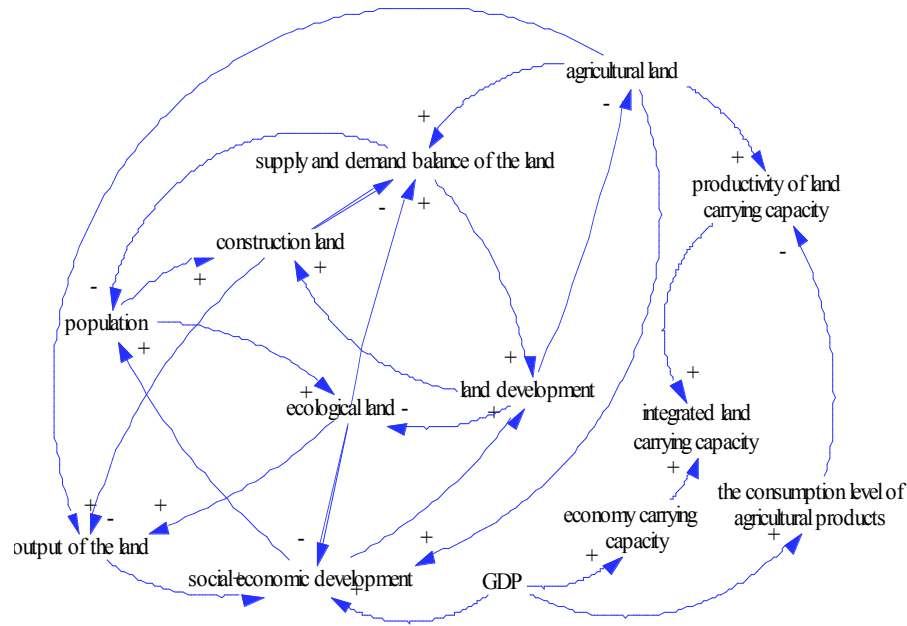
agricultural land
-
+
supply and demand balance of the land
+
productivity of land carrying capacity
-
+
construction land
+
-
-
+
population
+
+
land development
+
+
ecological land -
+
integrated land carrying capacity
+
+
-
+
the consumption level of agricultural products
economy carrying capacity
+
output of the land
-
+
social-economic development
+
GDP
+